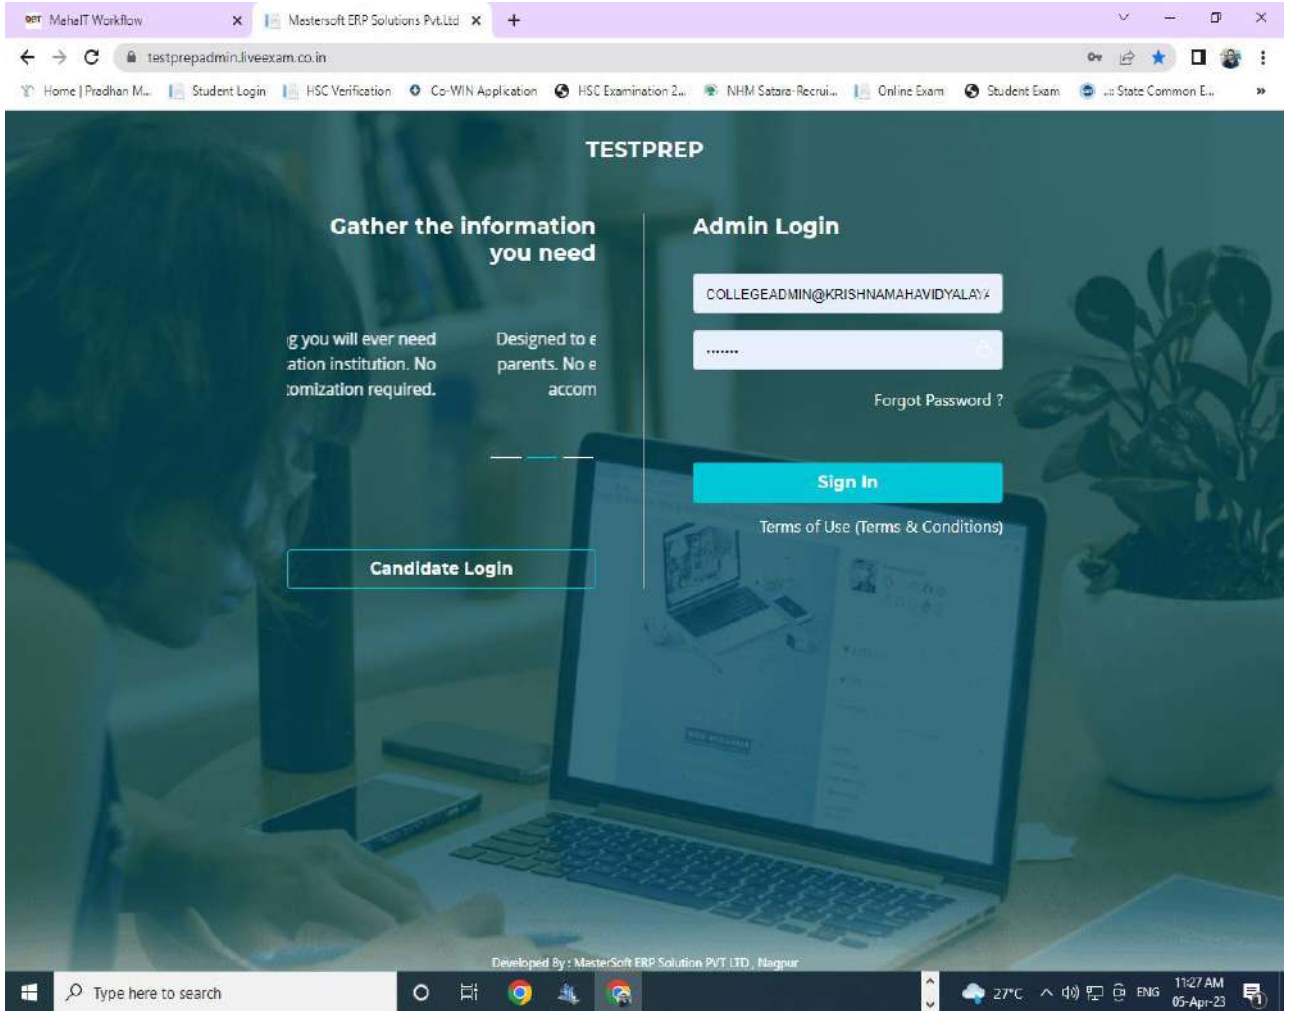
MahaIT Workflow ×
Mastersoft ERP Solutions Pvt.Ltd ×
+

testprepadmin.liveexam.co.in

Home | Pradhan M... | Student Login | HSC Verification | Co-WIN Application | HSC Examination 2... | NHM Satara-Recrui... | Online Exam | Student Exam | .:: State Common E... »

TESTPREP

Gather the information you need

g you will ever need ation institution. No tomization required.

Designed to e parents. No e accom

Candidate Login

Admin Login

COLLEGEADMIN@KRISHNAMAHAVIDYALAYA

•••••••

Forgot Password ?

Sign In

Terms of Use (Terms & Conditions)

Developed By : MasterSoft ERP Solution PVT LTD , Nagpur

Type here to search

27°C ENG 11:27 AM 05-Apr-23